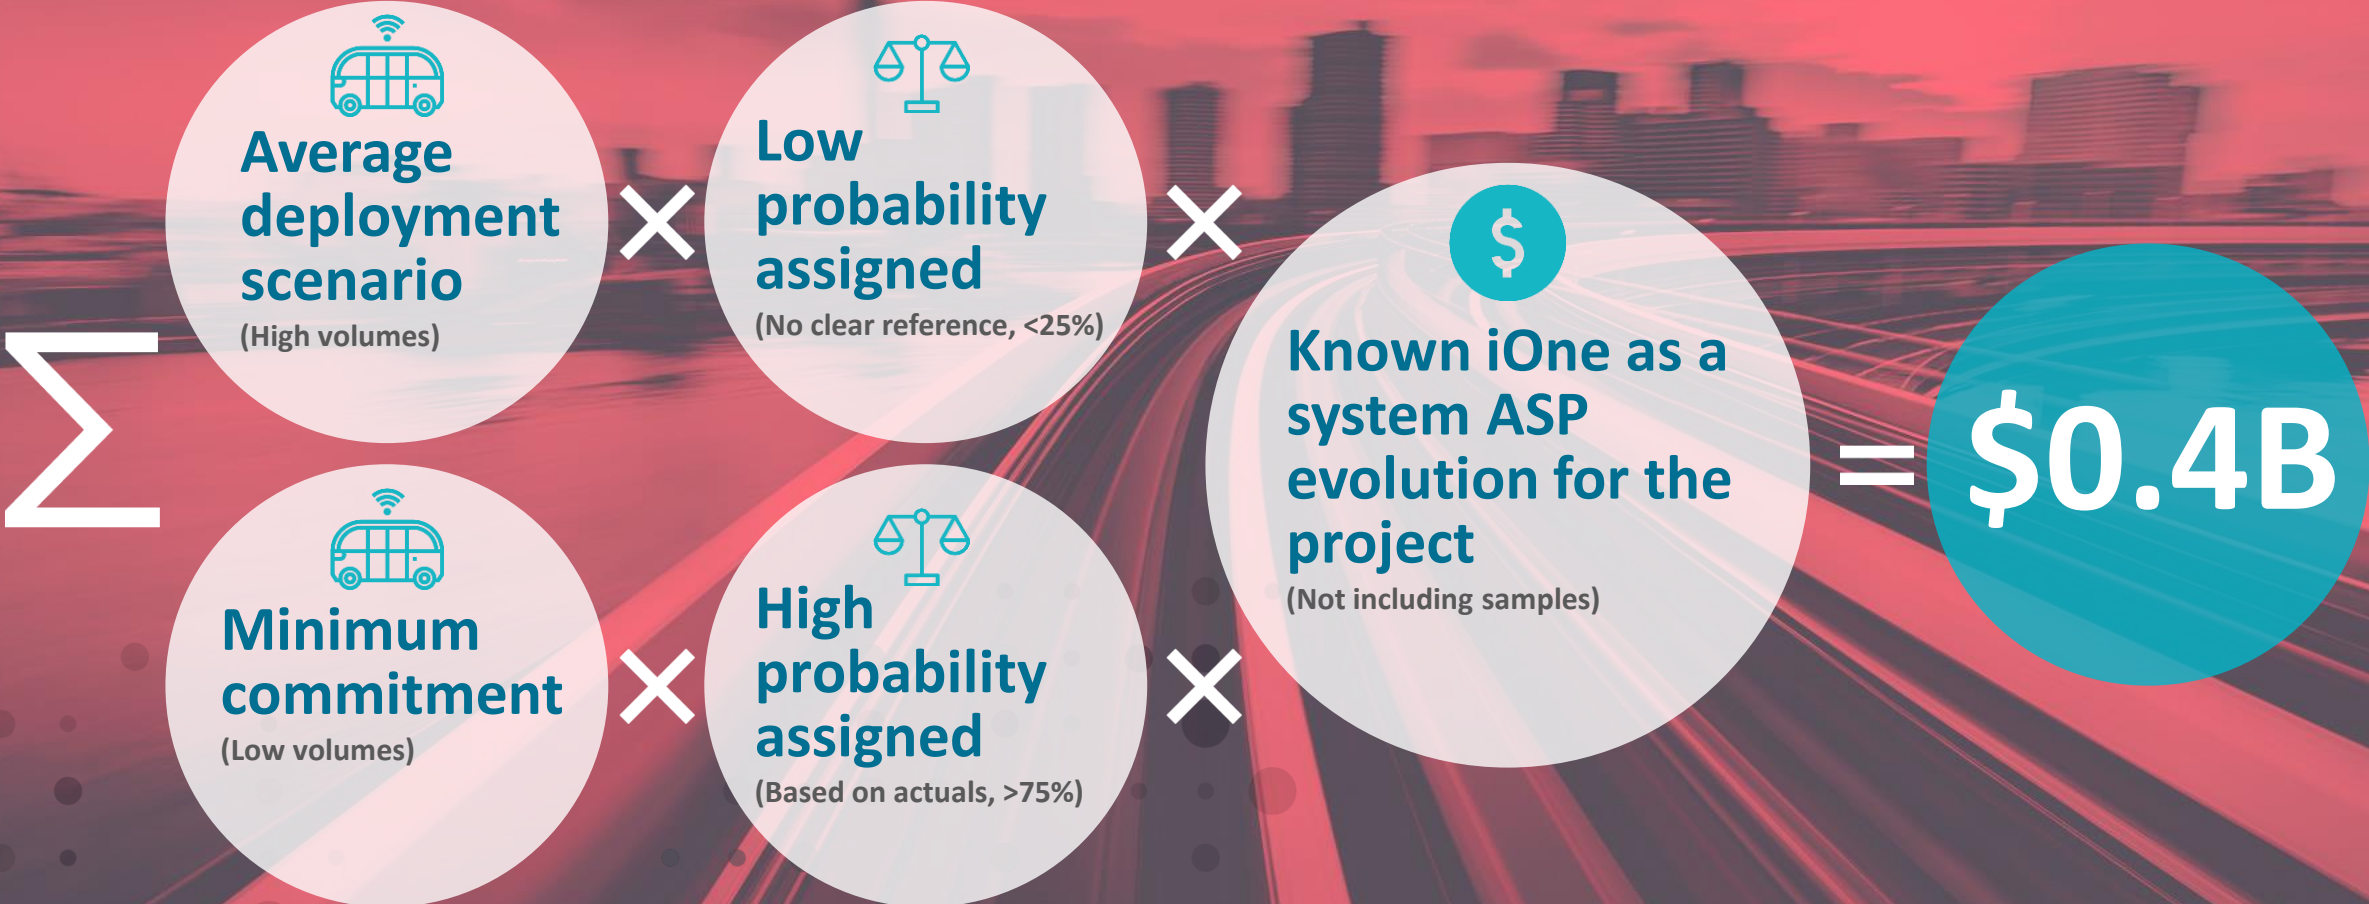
$\sum$

Average deployment scenario
(High volumes)

×

Low probability assigned
(No clear reference, <25%)

×

Minimum commitment
(Low volumes)

×

High probability assigned
(Based on actuals, >75%)

×

$

Known iOne as a system ASP evolution for the project
(Not including samples)

=

$0.4B